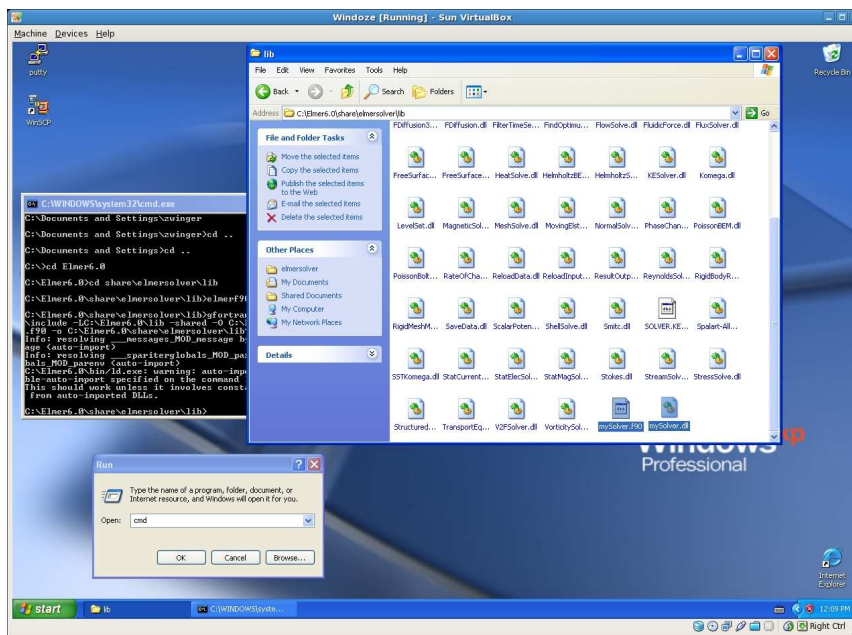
Windoze [Running] - Sun VirtualBox

Machine Devices Help

putty

WinSCP

Recycle Bin

lib

File Edit View Favorites Tools Help

Back Search Folders

Address C:\Elmer6.0\share\elmersolver\lib Go

File and Folder Tasks

Move the selected items
Copy the selected items
Publish the selected items to the Web
E-mail the selected items
Delete the selected items

Other Places

elmersolver
My Documents
Shared Documents
My Computer
My Network Places

Details

FDiffusion3... FDiffusion.dll FilterTimeSe... FindOptimu... FlowSolve.dll FluidicForce.dll FluxSolver.dll

FreeSurfac... FreeSurface... HeatSolve.dll HelmholtzBE... HelmholtzS... KESolver.dll Komega.dll

LevelSet.dll MagneticSol... MeshSolve.dll MovingElst... NormalSolv... PhaseChan... PoissonBEM.dll

PoissonBolt... RateOfCha... ReloadData.dll ReloadInput... ResultOutp... ReynoldsSol... RigidBodyR...

RigidMeshM... SaveData.dll ScalarPoten... ShellSolve.dll Smitc.dll SOLVER.KE... Spalart-All...

SSTKomega.dll StatCurrent... StatElecSol... StatMagSol... Stokes.dll StreamSolv... StressSolve.dll

Structured... TransportEq... V2FSolver.dll VorticitySol... mySolver.f90 mySolver.dll

C:\WINDOWS\system32\cmd.exe
C:\Documents and Settings\zwinger

C:\Documents and Settings\zwinger>cd ..

C:\Documents and Settings>cd ..

C:\>cd Elmer6.0

C:\Elmer6.0>cd share\elmersolver\lib

C:\Elmer6.0\share\elmersolver\lib>elmerf9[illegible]

C:\Elmer6.0\share\elmersolver\lib>gfortra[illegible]
\include -LC:\Elmer6.0\lib -shared -O C:\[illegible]
.f90 -o C:\Elmer6.0\share\elmersolver\lib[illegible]
Info: resolving ___messages_MOD_message b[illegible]
age (auto-import)
Info: resolving ___sparitergloba1s_MOD_pa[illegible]
bals_MOD_parenv (auto-import)
C:\Elmer6.0\bin/ld.exe: warning: auto-imp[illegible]
ble-auto-import specified on the command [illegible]
This should work unless it involves const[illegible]
 from auto-imported DLLs.

C:\Elmer6.0\share\elmersolver\lib>

Windows xp
Professional

Run

Type the name of a program, folder, document, or Internet resource, and Windows will open it for you.

Open: cmd

OK Cancel Browse...

Internet Explorer

start lib C:\WINDOWS\syste... 12:09 PM

Right Ctrl